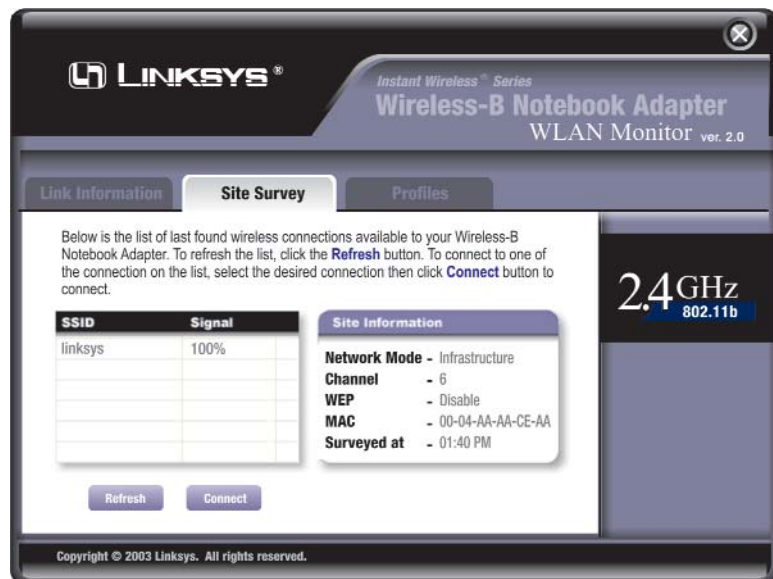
LINKSYS®

Instant Wireless® Series
Wireless-B Notebook Adapter
WLAN Monitor ver. 2.0

Link Information Site Survey Profiles

Below is the list of last found wireless connections available to your Wireless-B Notebook Adapter. To refresh the list, click the **Refresh** button. To connect to one of the connection on the list, select the desired connection then click **Connect** button to connect.

| SSID | Signal |
|---|---|
| linksys | 100% |

Site Information

Network Mode - Infrastructure
Channel - 6
WEP - Disable
MAC - 00-04-AA-AA-CE-AA
Surveyed at - 01:40 PM

Refresh Connect

2.4GHz
802.11b

Copyright © 2003 Linksys. All rights reserved.